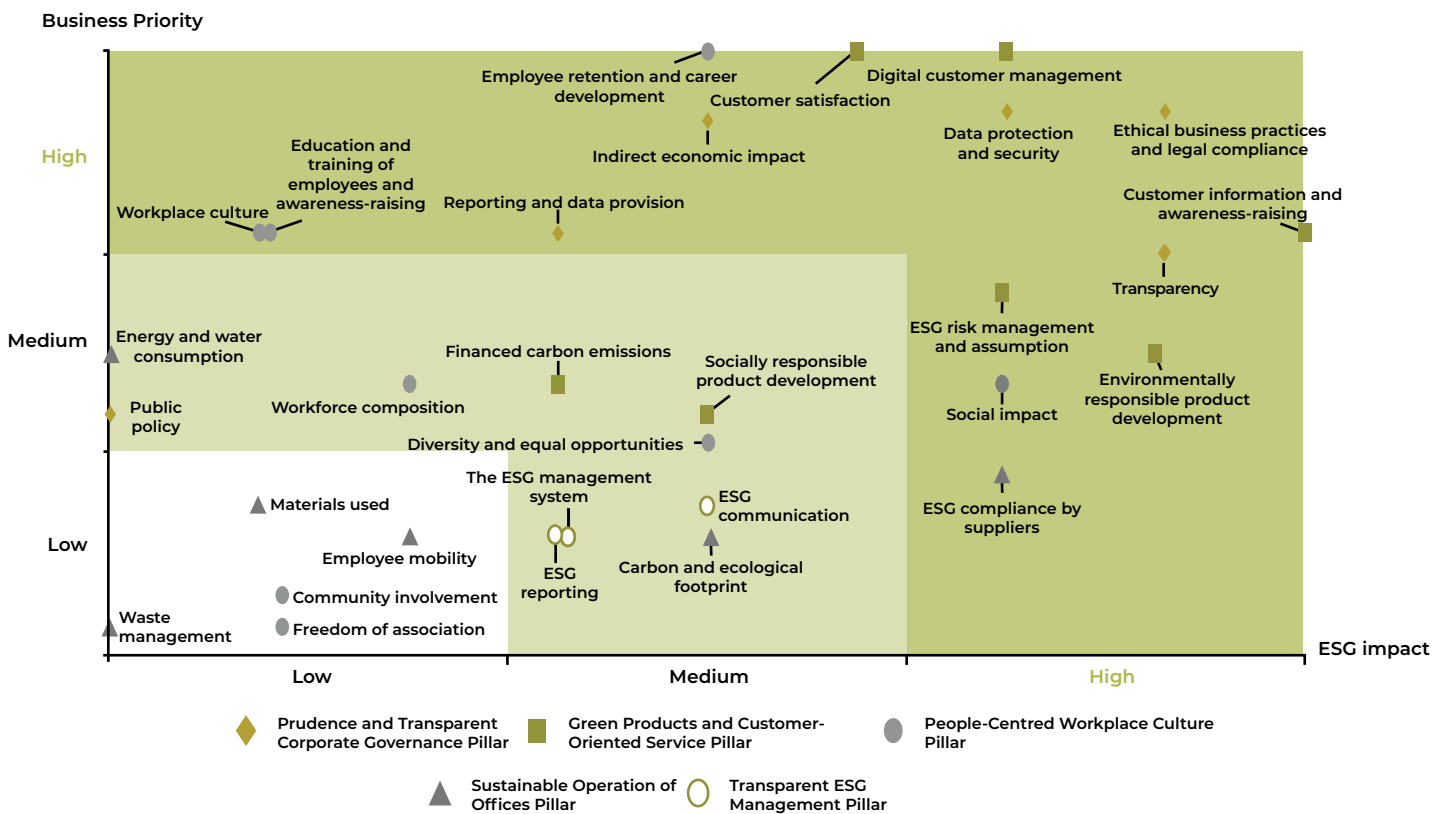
Business Priority

High

Medium

Low

Employee retention and career development

Customer satisfaction

Digital customer management

Indirect economic impact

Data protection and security

Ethical business practices and legal compliance

Education and training of employees and awareness-raising

Workplace culture

Reporting and data provision

Customer information and awareness-raising

Transparency

ESG risk management and assumption

Energy and water consumption

Financed carbon emissions

Socially responsible product development

Environmentally responsible product development

Public policy

Workforce composition

Social impact

Diversity and equal opportunities

The ESG management system

ESG communication

ESG compliance by suppliers

Materials used

Employee mobility

ESG reporting

Carbon and ecological footprint

Community involvement

Waste management

Freedom of association

ESG impact

Low

Medium

High

Prudence and Transparent Corporate Governance Pillar

Green Products and Customer-Oriented Service Pillar

People-Centred Workplace Culture Pillar

Sustainable Operation of Offices Pillar

Transparent ESG Management Pillar